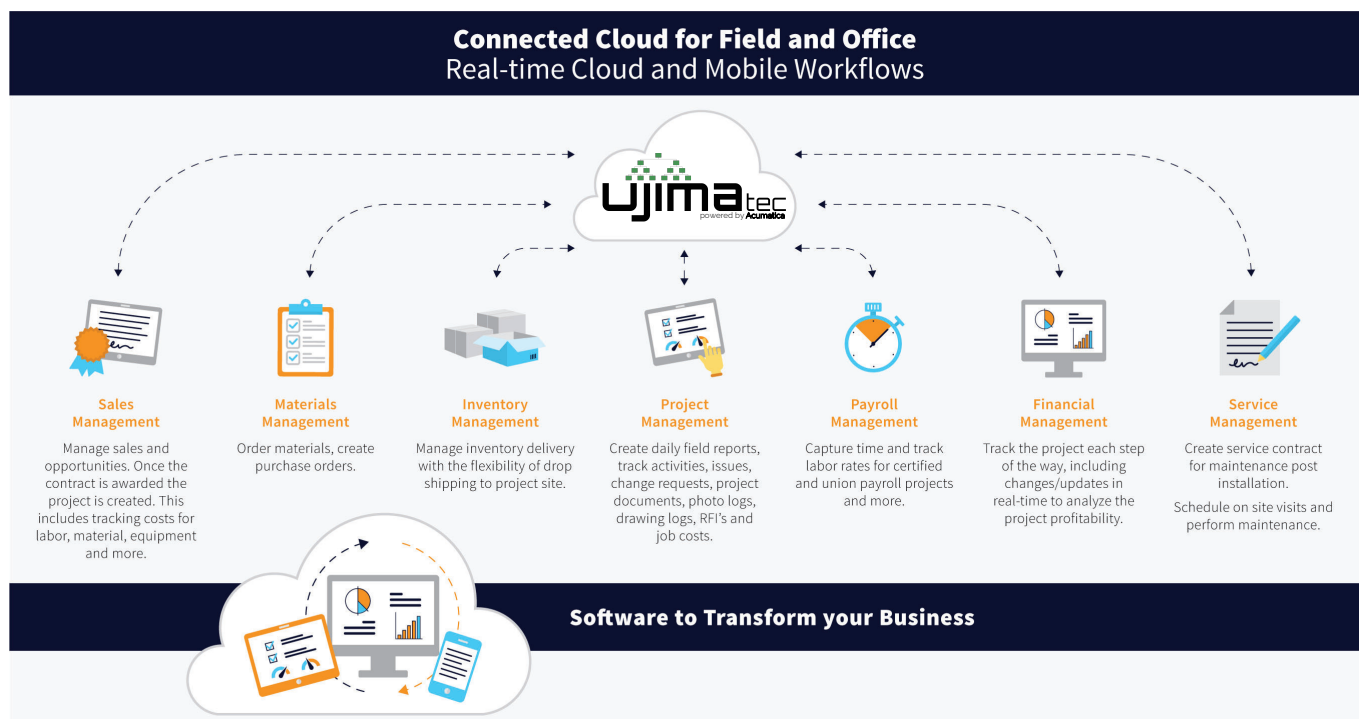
Connected Cloud for Field and Office
Real-time Cloud and Mobile Workflows

ujimatec
powered by Acumatica

Sales Management
Manage sales and opportunities. Once the contract is awarded the project is created. This includes tracking costs for labor, material, equipment and more.

Materials Management
Order materials, create purchase orders.

Inventory Management
Manage inventory delivery with the flexibility of drop shipping to project site.

Project Management
Create daily field reports, track activities, issues, change requests, project documents, photo logs, drawing logs, RFI's and job costs.

Payroll Management
Capture time and track labor rates for certified and union payroll projects and more.

Financial Management
Track the project each step of the way, including changes/updates in real-time to analyze the project profitability.

Service Management
Create service contract for maintenance post installation.

Schedule on site visits and perform maintenance.

Software to Transform your Business